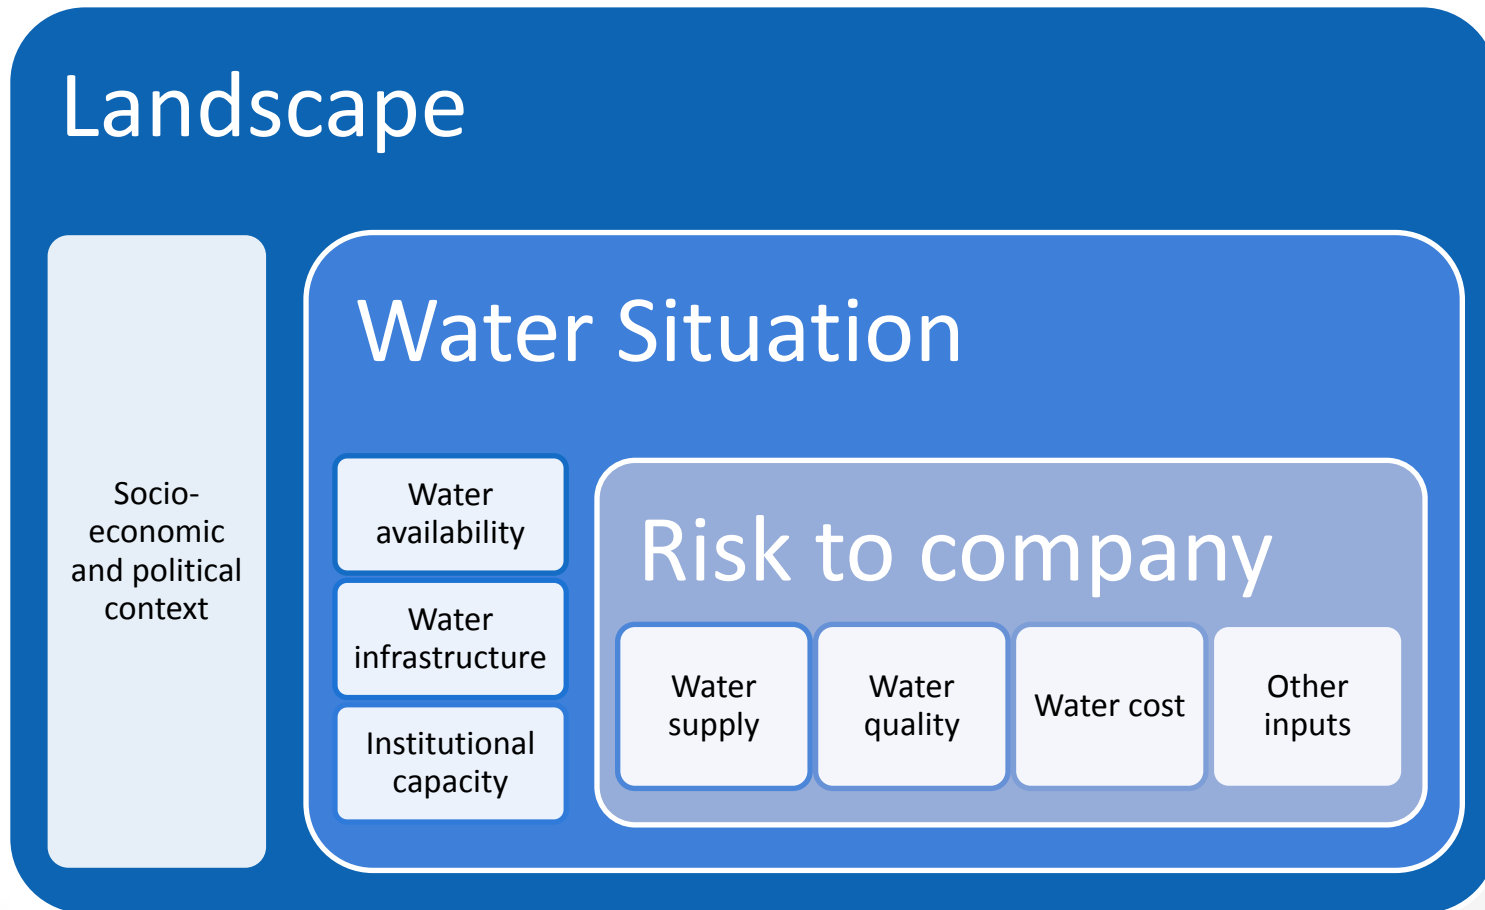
Landscape

Socio-economic and political context

Water Situation

Water availability

Water infrastructure

Institutional capacity

Risk to company

Water supply

Water quality

Water cost

Other inputs